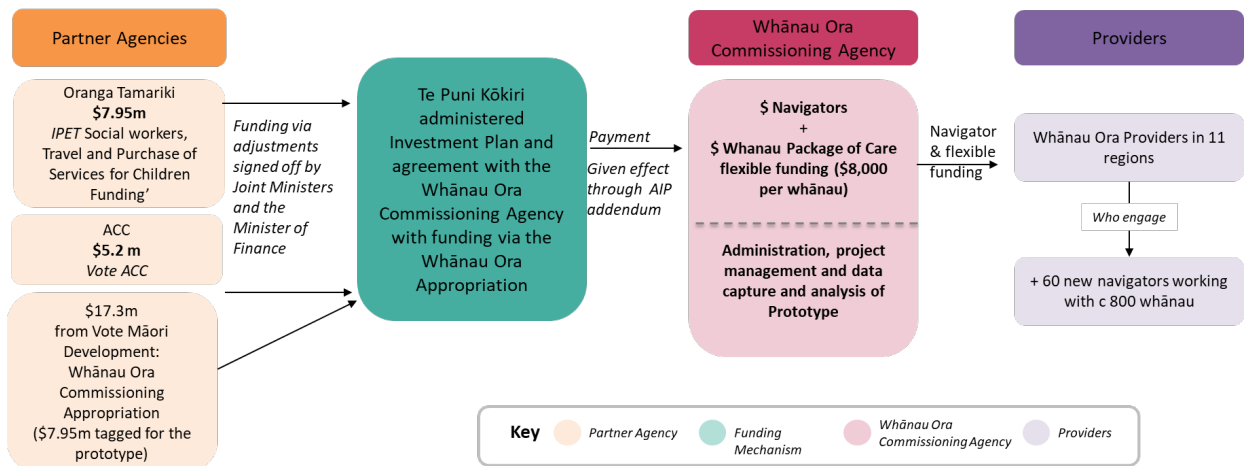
Partner Agencies

Oranga Tamariki
**$7.95m**
*IPET* Social workers, Travel and Purchase of Services for Children Funding'

ACC
**$5.2 m**
*Vote ACC*

$17.3m from Vote Māori Development: Whānau Ora Commissioning Appropriation ($7.95m tagged for the prototype)

*Funding via adjustments signed off by Joint Ministers and the Minister of Finance*

Te Puni Kōkiri administered Investment Plan and agreement with the Whānau Ora Commissioning Agency with funding via the Whānau Ora Appropriation

*Payment*

*Given effect through AIP addendum*

Whānau Ora Commissioning Agency

**$ Navigators**
+
**$ Whanau Package of Care flexible funding ($8,000 per whānau)**

**Administration, project management and data capture and analysis of Prototype**

Navigator & flexible funding

Providers

Whānau Ora Providers in 11 regions

*Who engage*

+ 60 new navigators working with c 800 whānau

**Key**
*Partner Agency*
*Funding Mechanism*
*Whānau Ora Commissioning Agency*
*Providers*